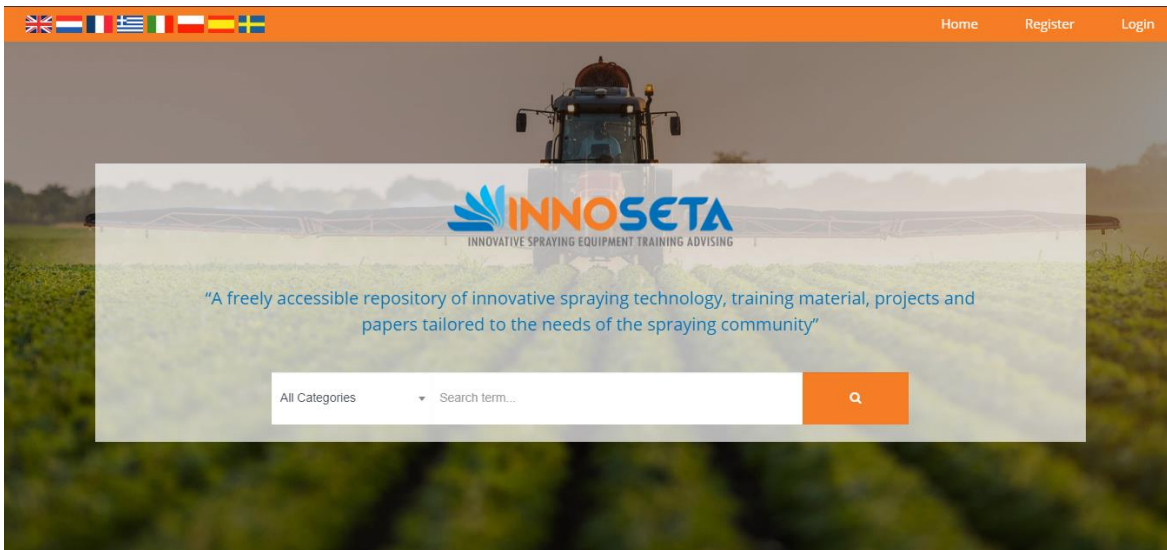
Home Register Login

INNOSETA
INNOVATIVE SPRAYING EQUIPMENT TRAINING ADVISING

“A freely accessible repository of innovative spraying technology, training material, projects and papers tailored to the needs of the spraying community”

All Categories
Search term...